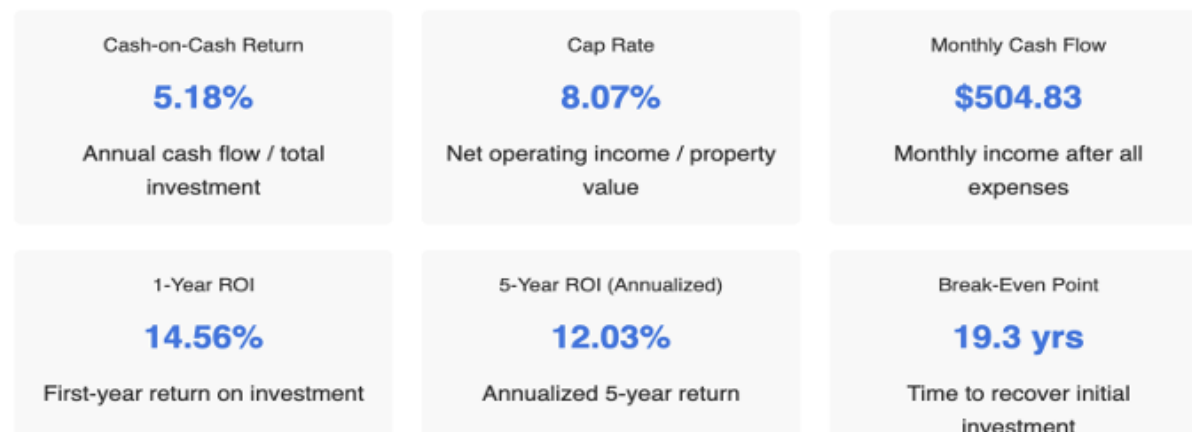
Cash-on-Cash Return

5.18%

Annual cash flow / total investment

Cap Rate

8.07%

Net operating income / property value

Monthly Cash Flow

$504.83

Monthly income after all expenses

1-Year ROI

14.56%

First-year return on investment

5-Year ROI (Annualized)

12.03%

Annualized 5-year return

Break-Even Point

19.3 yrs

Time to recover initial investment